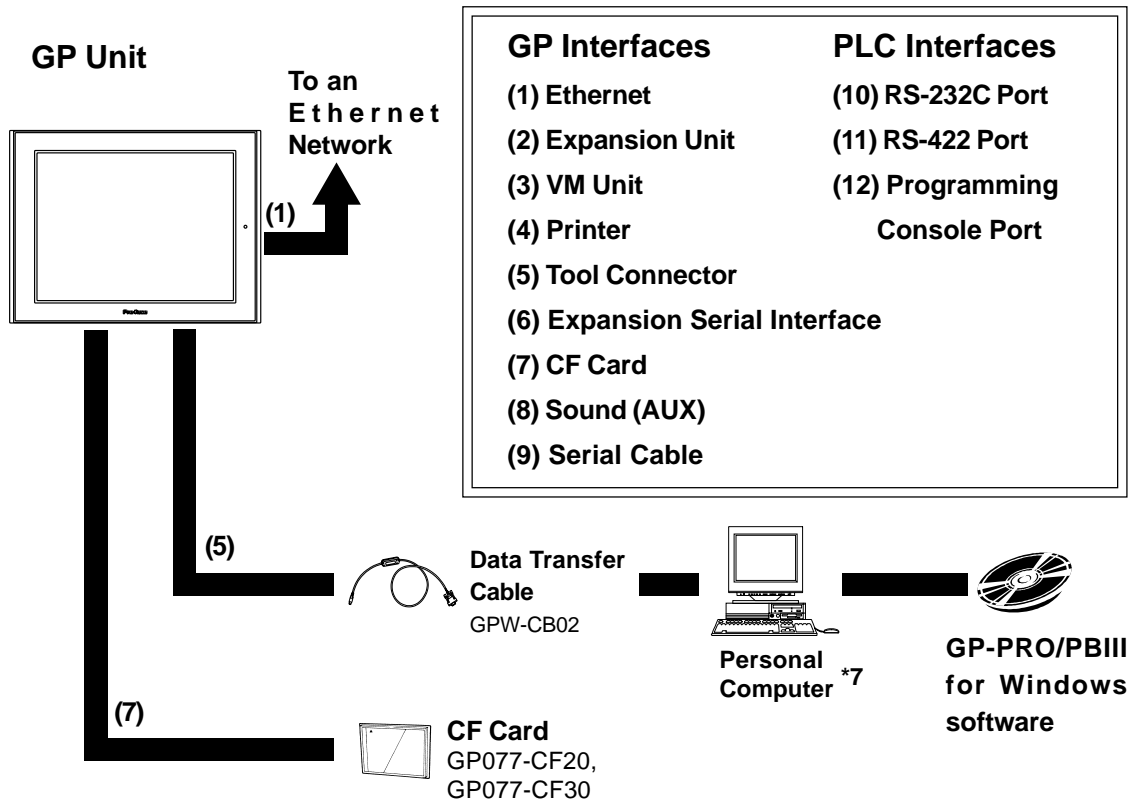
GP Unit

To an Ethernet Network

(1)

Pro-face

GP Interfaces
(1) Ethernet
(2) Expansion Unit
(3) VM Unit
(4) Printer
(5) Tool Connector
(6) Expansion Serial Interface
(7) CF Card
(8) Sound (AUX)
(9) Serial Cable

PLC Interfaces
(10) RS-232C Port
(11) RS-422 Port
(12) Programming Console Port

(5)

Data Transfer Cable
GPW-CB02

Personal Computer *7

GP-PRO/PBIII for Windows software

(7)

CF Card
GP077-CF20,
GP077-CF30